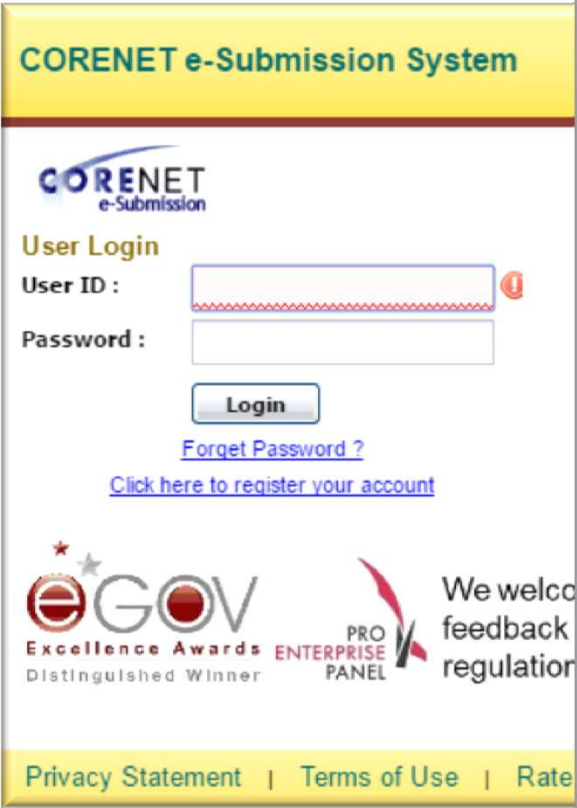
CORENET e-Submission System

CORENET e-Submission

User Login

User ID :

Password :

Login

Forget Password ?

Click here to register your account

eGOV Excellence Awards Distinguished Winner

PRO ENTERPRISE PANEL

We welco
feedback
regulation

Privacy Statement | Terms of Use | Rate